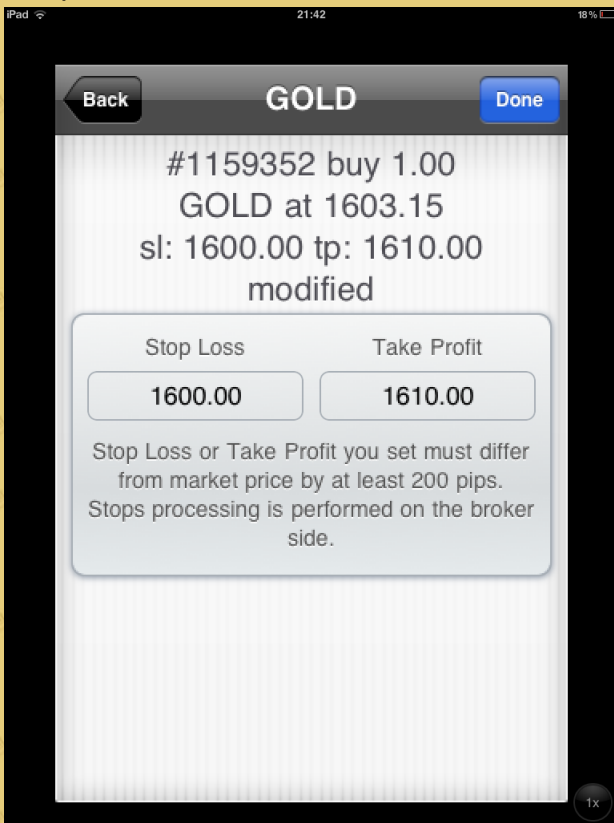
iPad 21:42 18%

Back GOLD Done

#1159352 buy 1.00 GOLD at 1603.15 sl: 1600.00 tp: 1610.00 modified

Stop Loss Take Profit

1600.00 1610.00

Stop Loss or Take Profit you set must differ from market price by at least 200 pips. Stops processing is performed on the broker side.

1x